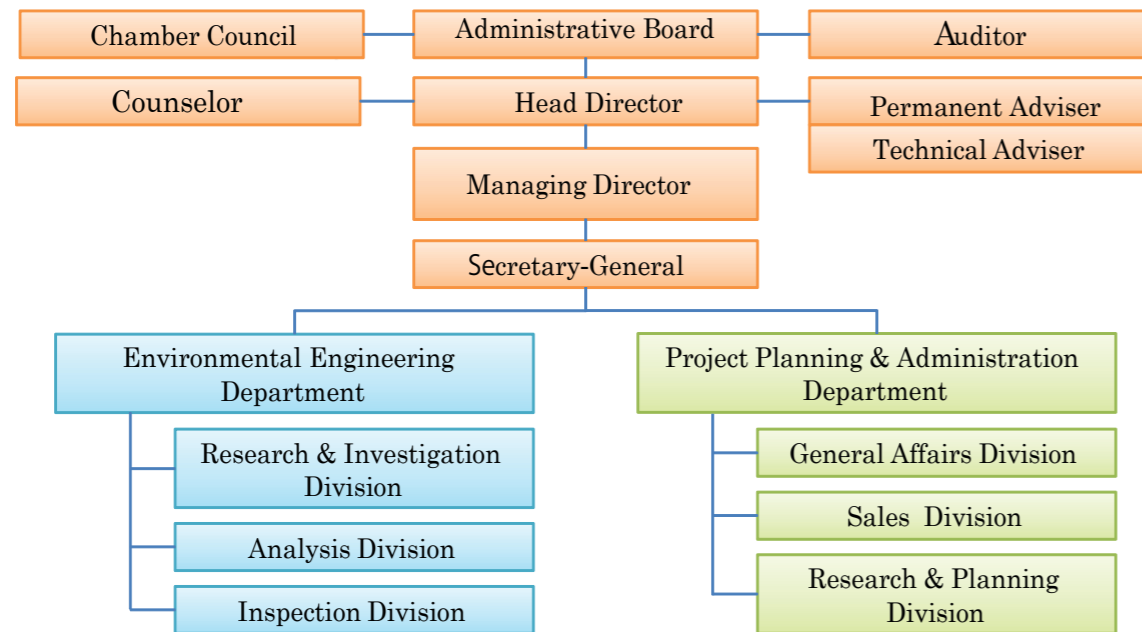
Chamber Council

Administrative Board

Auditor

Counselor

Head Director

Permanent Adviser

Technical Adviser

Managing Director

Secretary-General

Environmental Engineering Department

Research & Investigation Division

Analysis Division

Inspection Division

Project Planning & Administration Department

General Affairs Division

Sales Division

Research & Planning Division